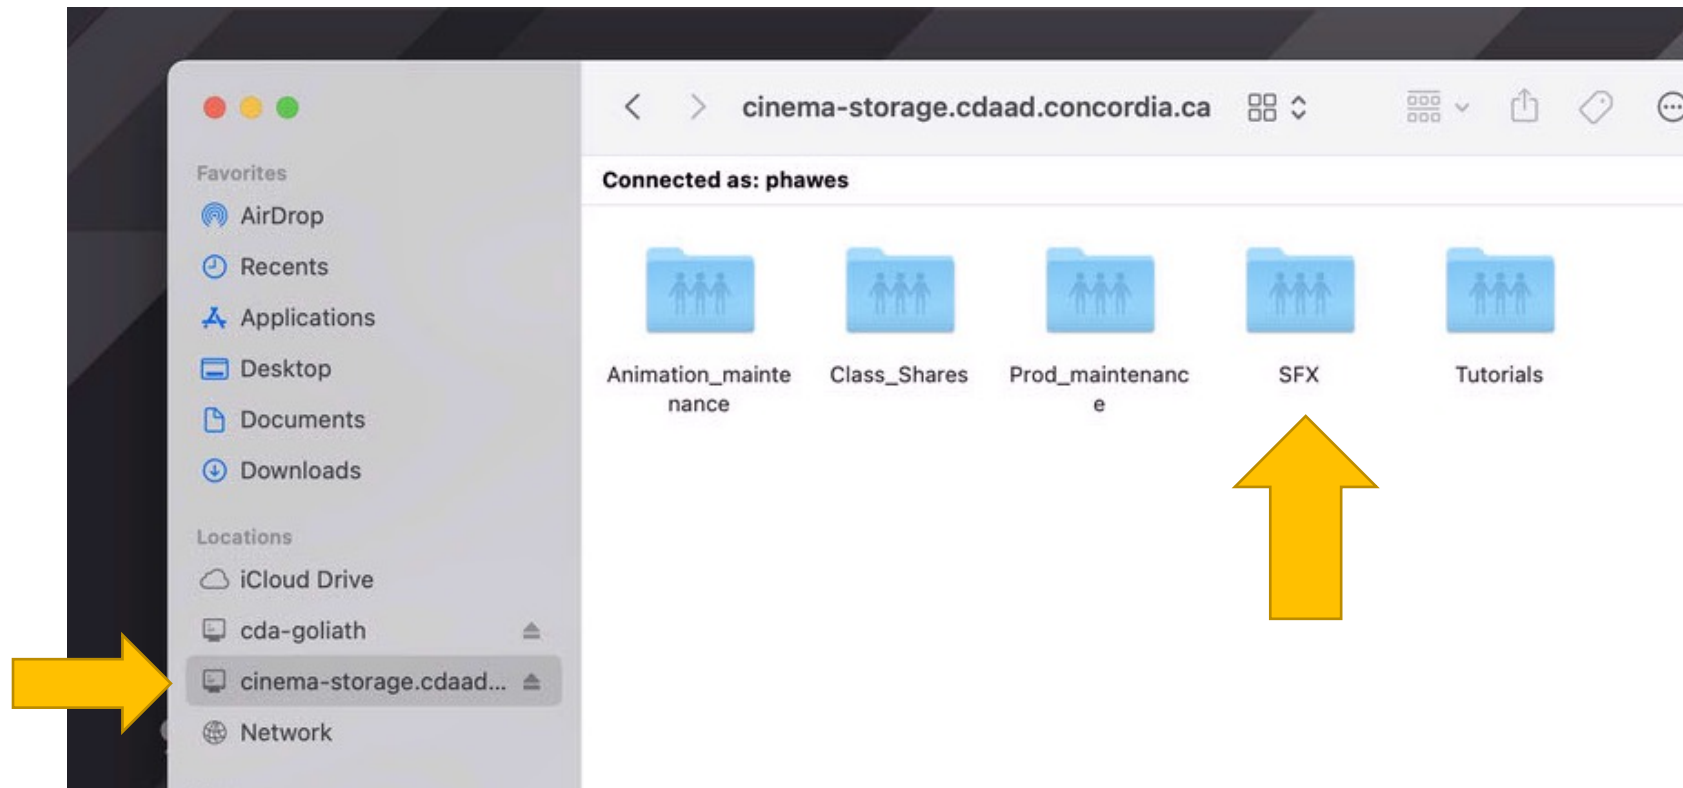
Favorites
AirDrop
Recents
Applications
Desktop
Documents
Downloads

Locations
iCloud Drive
cda-goliath
cinema-storage.cdaad...
Network

cinema-storage.cdaad.concordia.ca

Connected as: phawes

Animation_maintenance
Class_Shares
Prod_maintenance
SFX
Tutorials